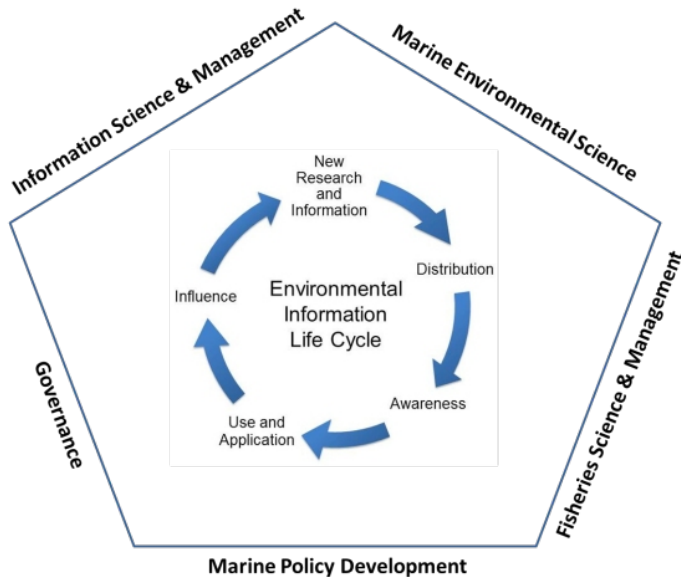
Information Science & Management

Marine Environmental Science

Fisheries Science & Management

Marine Policy Development

Governance

New Research and Information

Distribution

Awareness

Use and Application

Influence

Environmental Information Life Cycle